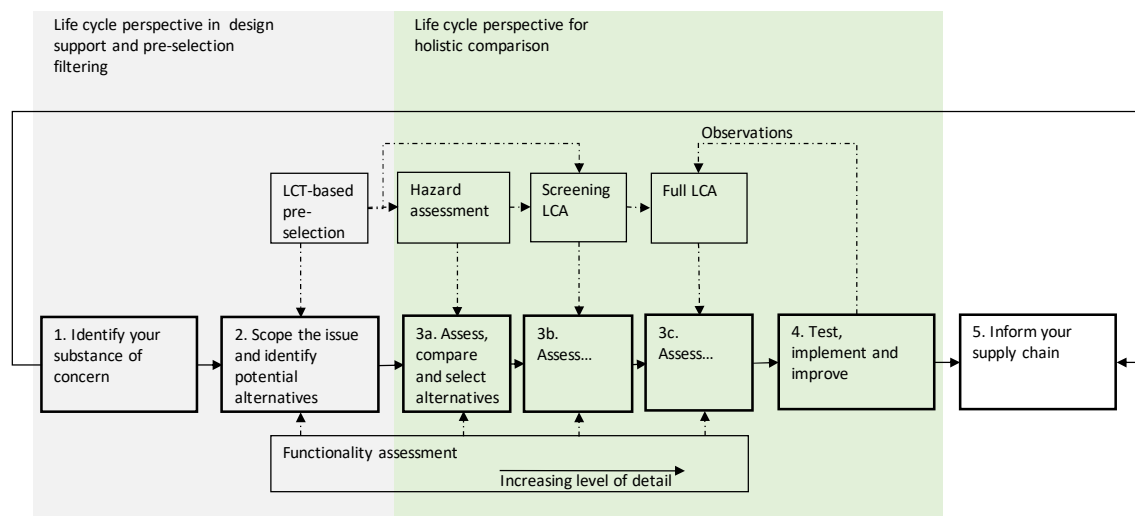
Life cycle perspective in design support and pre-selection filtering

Life cycle perspective for holistic comparison

Observations

LCT-based pre-selection

Hazard assessment

Screening LCA

Full LCA

1. Identify your substance of concern

2. Scope the issue and identify potential alternatives

3a. Assess, compare and select alternatives

3b. Assess…

3c. Assess…

4. Test, implement and improve

5. Inform your supply chain

Functionality assessment

Increasing level of detail